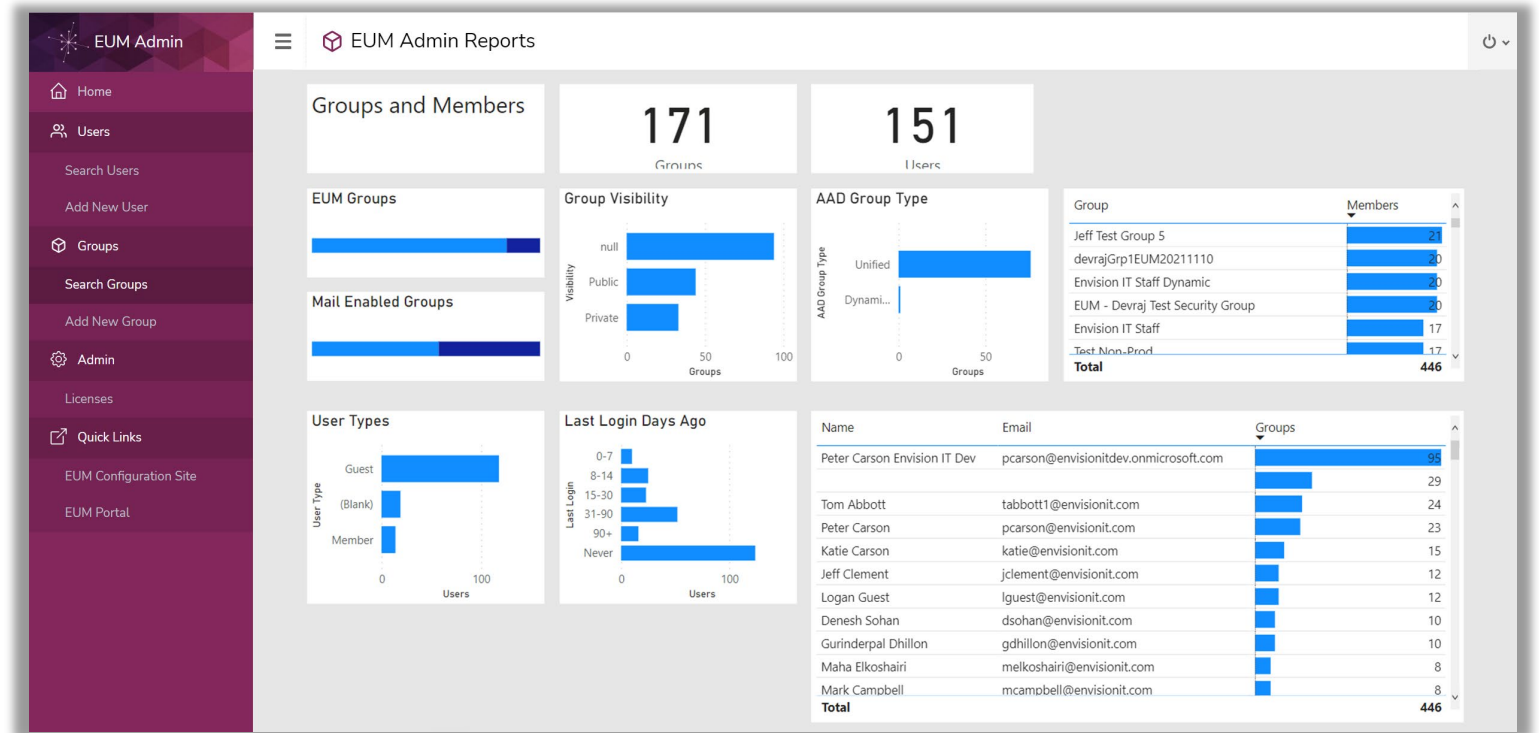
EUM Admin

Home
Users
Search Users
Add New User
Groups
Search Groups
Add New Group
Admin
Licenses
Quick Links
EUM Configuration Site
EUM Portal

EUM Admin Reports

Groups and Members

171
Groups

151
Users

EUM Groups

Mail Enabled Groups

Group Visibility
Visibility
null
Public
Private
0 50 100
Groups

AAD Group Type
AAD Group Type
Unified
Dynami...
0 50
Groups

| Group | Members |
|---|---|
| Jeff Test Group 5 | 21 |
| devrajGrp1EUM20211110 | 20 |
| Envision IT Staff Dynamic | 20 |
| EUM - Devraj Test Security Group | 20 |
| Envision IT Staff | 17 |
| Test Non-Prod | 17 |
| Total | 446 |

User Types
User Type
Guest
(Blank)
Member
0 100
Users

Last Login Days Ago
Last Login
0-7
8-14
15-30
31-90
90+
Never
0 100
Users

| Name | Email | Groups |
|---|---|---|
| Peter Carson Envision IT Dev | pcarson@envisionitdev.onmicrosoft.com | 95 |
| | | 29 |
| Tom Abbott | tabbott1@envisionit.com | 24 |
| Peter Carson | pcarson@envisionit.com | 23 |
| Katie Carson | katie@envisionit.com | 15 |
| Jeff Clement | jclement@envisionit.com | 12 |
| Logan Guest | lguest@envisionit.com | 12 |
| Denesh Sohan | dsohan@envisionit.com | 10 |
| Gurinderpal Dhillon | gdhillon@envisionit.com | 10 |
| Maha Elkoshairi | melkoshairi@envisionit.com | 8 |
| Mark Campbell | mcampbell@envisionit.com | 8 |
| Total | | 446 |